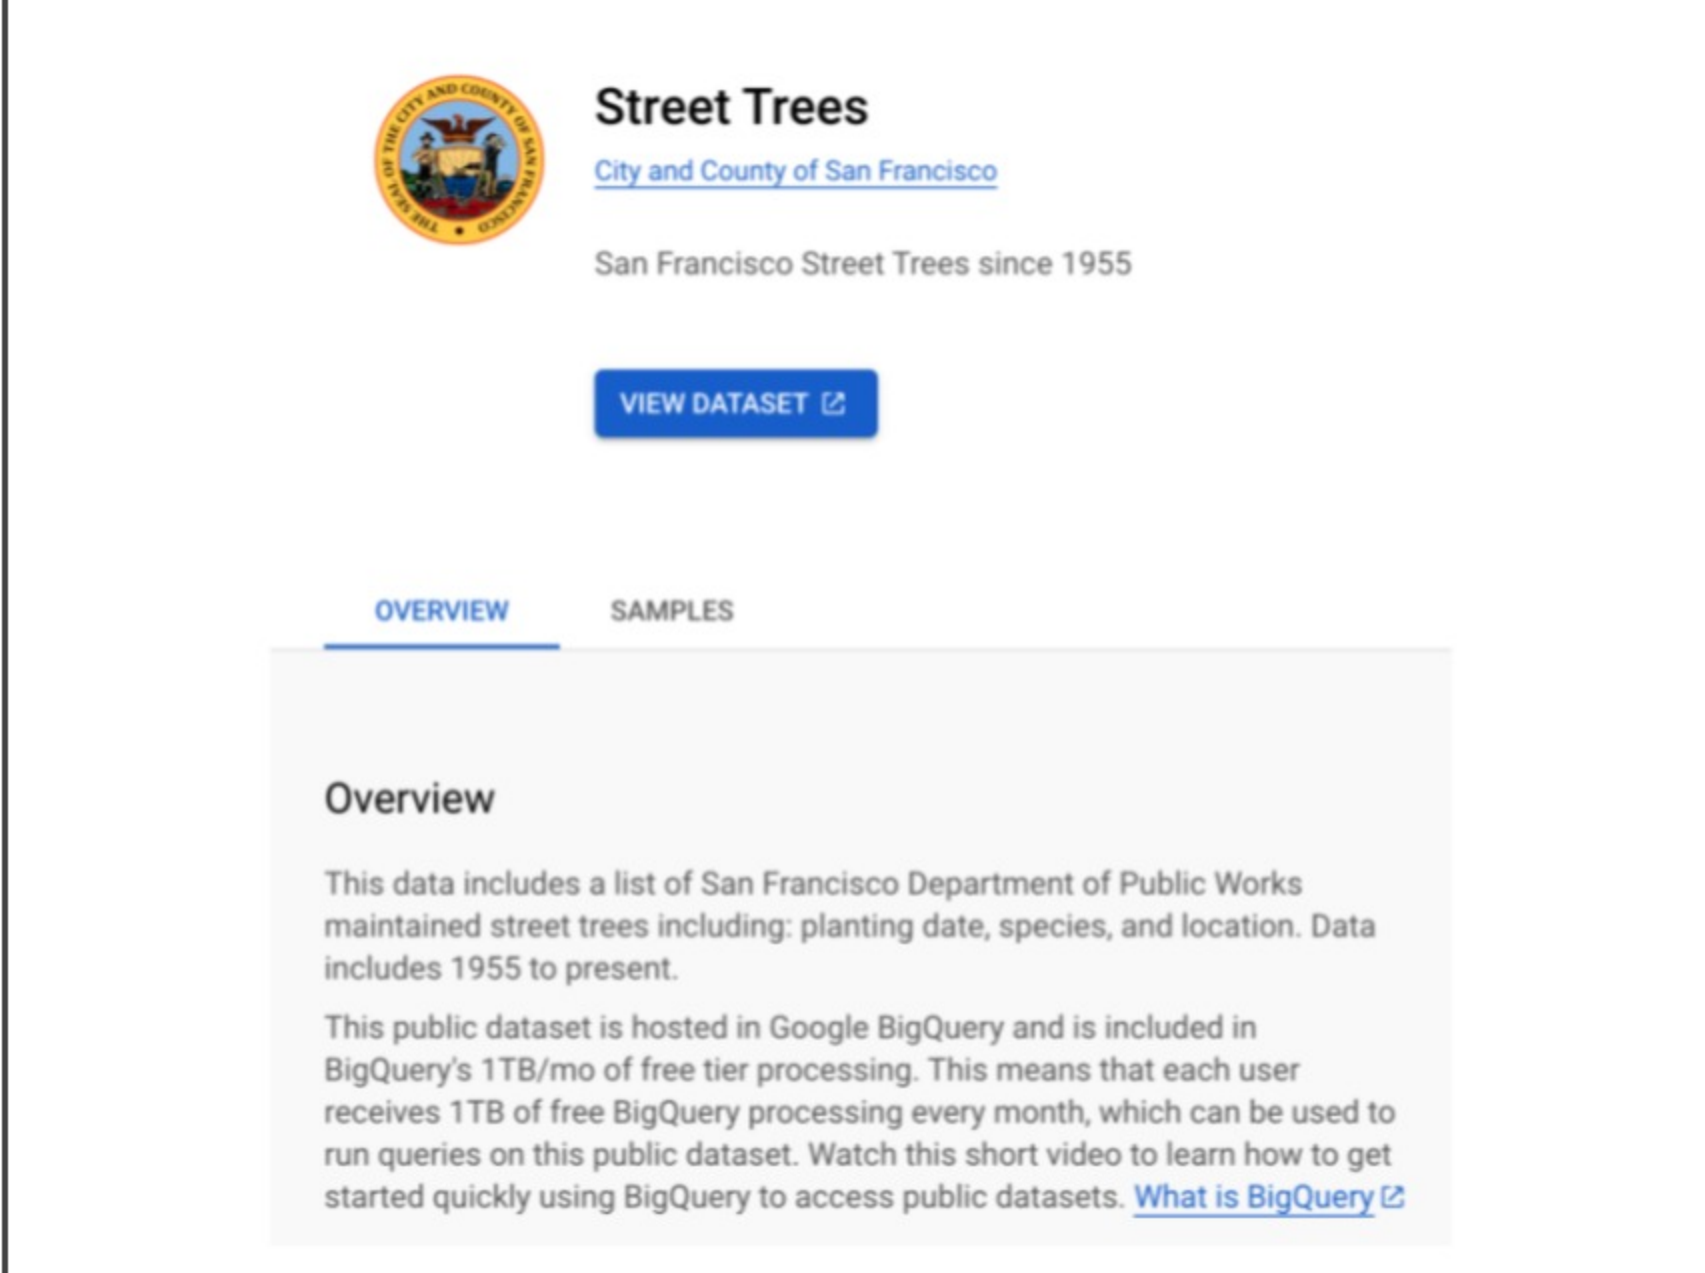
THE SEAL OF THE CITY AND COUNTY OF SAN FRANCISCO

Street Trees

City and County of San Francisco

San Francisco Street Trees since 1955

VIEW DATASET

OVERVIEW SAMPLES

Overview

This data includes a list of San Francisco Department of Public Works maintained street trees including: planting date, species, and location. Data includes 1955 to present.

This public dataset is hosted in Google BigQuery and is included in BigQuery's 1TB/mo of free tier processing. This means that each user receives 1TB of free BigQuery processing every month, which can be used to run queries on this public dataset. Watch this short video to learn how to get started quickly using BigQuery to access public datasets. What is BigQuery